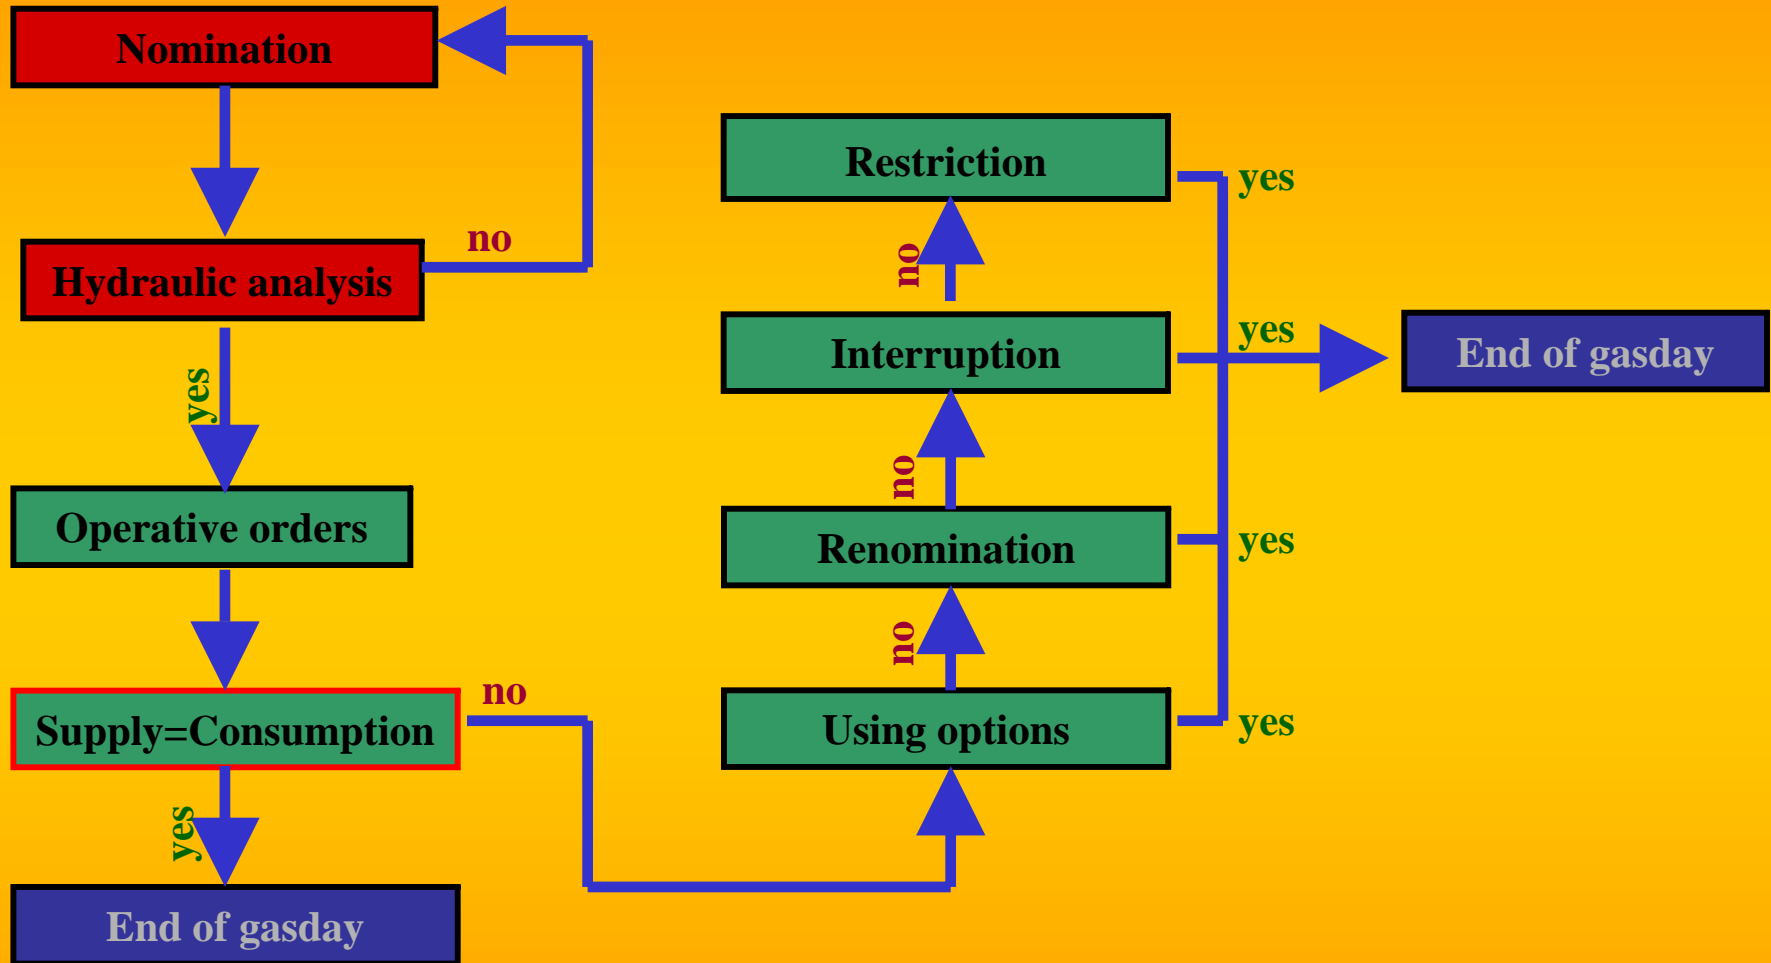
Nomination

no

Hydraulic analysis

yes

Operative orders

Supply=Consumption

yes

End of gasday

no

Restriction

yes

no

Interruption

yes

End of gasday

no

Renomination

yes

no

Using options

yes